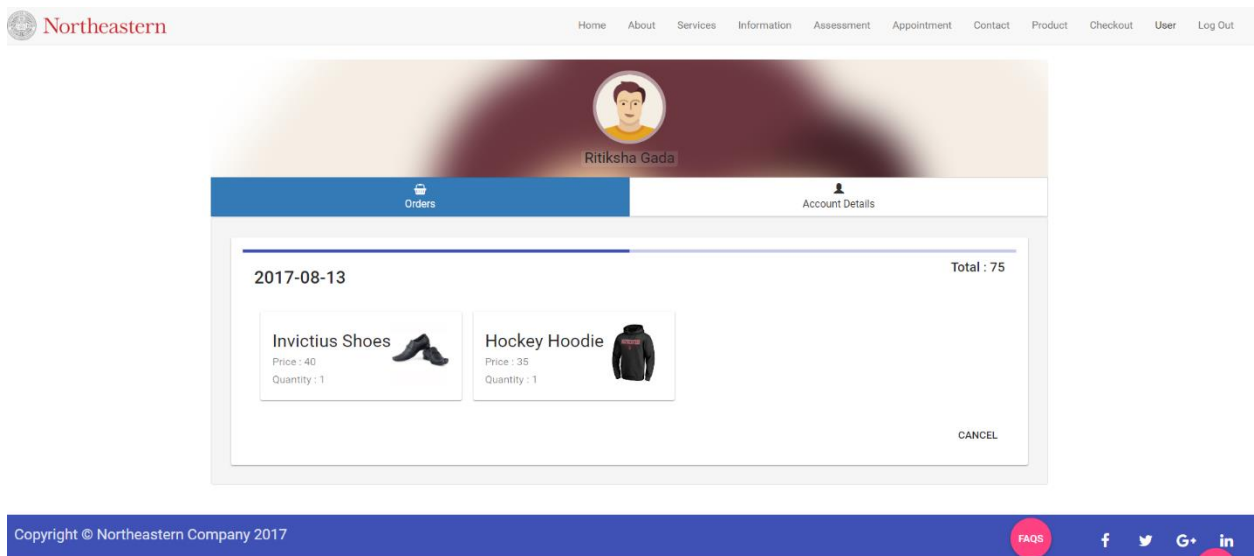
Northeastern

Home About Services Information Assessment Appointment Contact Product Checkout User Log Out

Ritiksha Gada

Orders

Account Details

2017-08-13

Total : 75

Invictius Shoes
Price : 40
Quantity : 1

Hockey Hoodie
Price : 35
Quantity : 1

CANCEL

Copyright © Northeastern Company 2017

FAQS

f G+ in